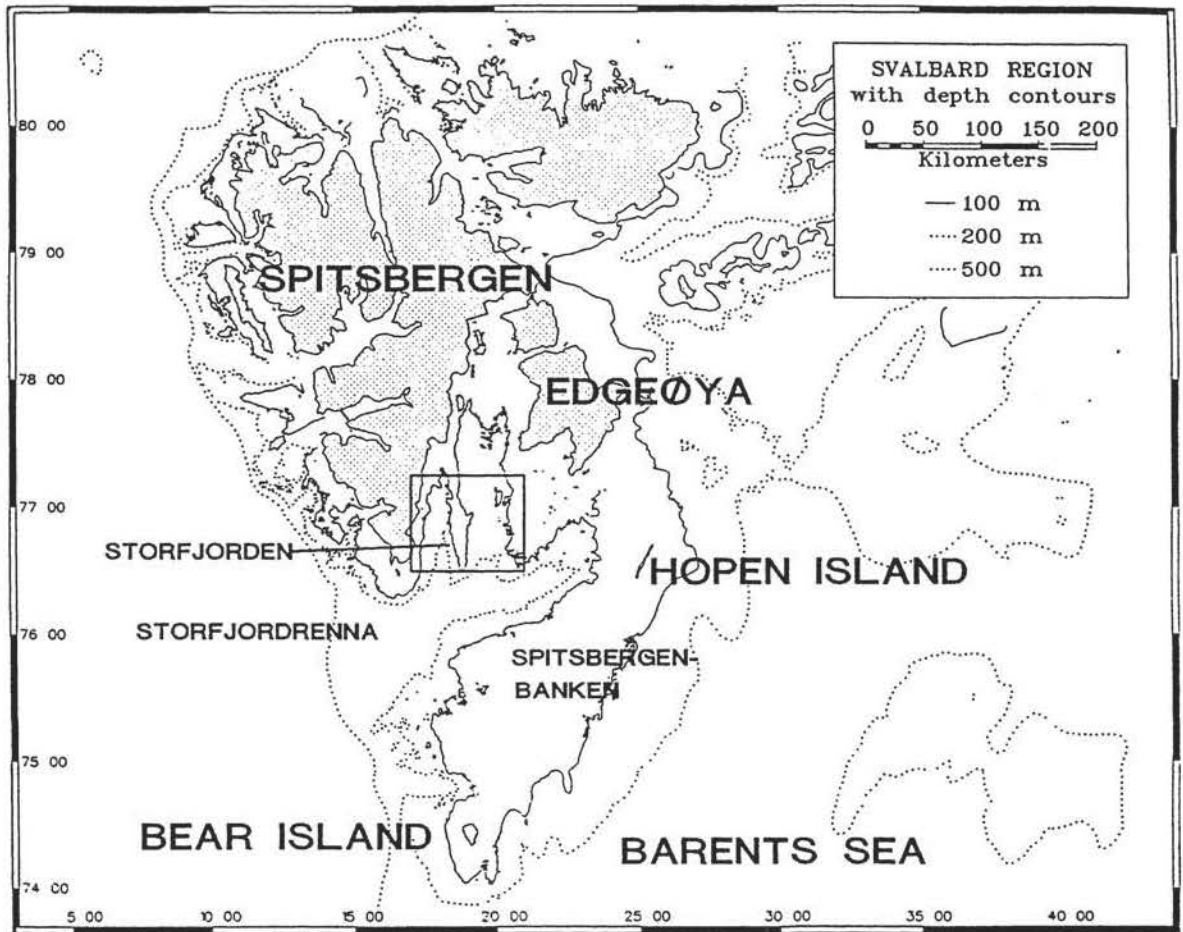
SVALBARD REGION
with depth contours
0 50 100 150 200
Kilometers
100 m
200 m
500 m

80 00
79 00
78 00
77 00
76 00
75 00
74 00

SPITSBERGEN
EDGEØYA
STORFJORDEN
HOPEN ISLAND
STORFJORDRENNA
SPITSBERGEN-
BANKEN
BEAR ISLAND
BARENTS SEA

5 00
10 00
15 00
20 00
25 00
30 00
35 00
40 00